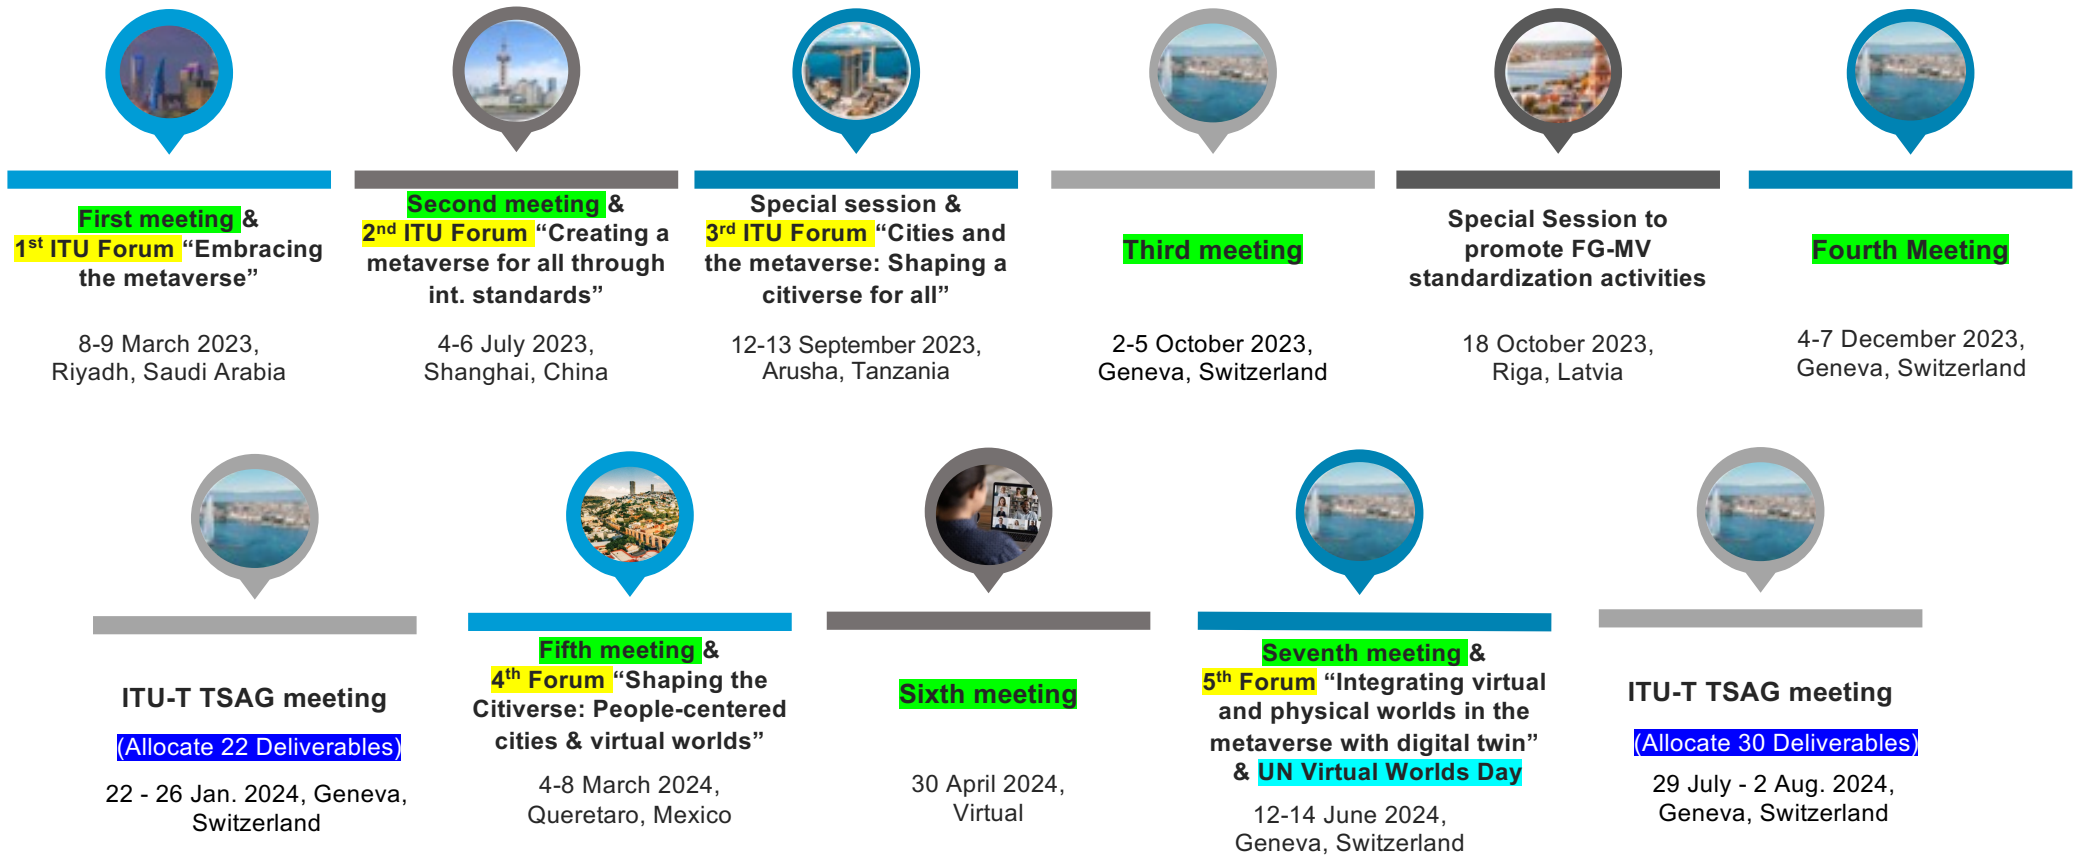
First meeting & 1$^{st}$ ITU Forum "Embracing the metaverse"

8-9 March 2023, Riyadh, Saudi Arabia

Second meeting & 2$^{nd}$ ITU Forum "Creating a metaverse for all through int. standards"

4-6 July 2023, Shanghai, China

Special session & 3$^{rd}$ ITU Forum "Cities and the metaverse: Shaping a citiverse for all"

12-13 September 2023, Arusha, Tanzania

Third meeting

2-5 October 2023, Geneva, Switzerland

Special Session to promote FG-MV standardization activities

18 October 2023, Riga, Latvia

Fourth Meeting

4-7 December 2023, Geneva, Switzerland

ITU-T TSAG meeting

(Allocate 22 Deliverables)

22 - 26 Jan. 2024, Geneva, Switzerland

Fifth meeting & 4$^{th}$ Forum "Shaping the Citiverse: People-centered cities & virtual worlds"

4-8 March 2024, Queretaro, Mexico

Sixth meeting

30 April 2024, Virtual

Seventh meeting & 5$^{th}$ Forum "Integrating virtual and physical worlds in the metaverse with digital twin" & UN Virtual Worlds Day

12-14 June 2024, Geneva, Switzerland

ITU-T TSAG meeting

(Allocate 30 Deliverables)

29 July - 2 Aug. 2024, Geneva, Switzerland